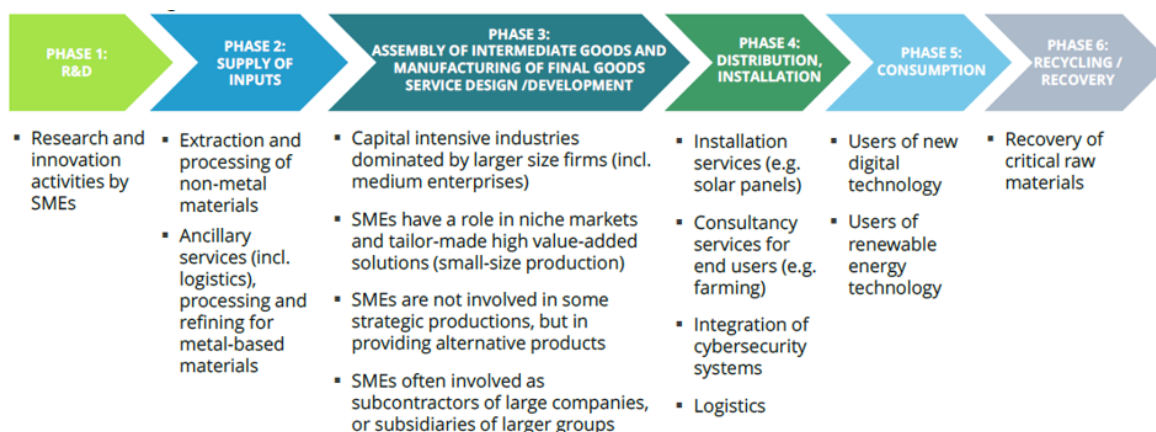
PHASE 1: R&D

PHASE 2: SUPPLY OF INPUTS

PHASE 3: ASSEMBLY OF INTERMEDIATE GOODS AND MANUFACTURING OF FINAL GOODS SERVICE DESIGN /DEVELOPMENT

PHASE 4: DISTRIBUTION, INSTALLATION

PHASE 5: CONSUMPTION

PHASE 6: RECYCLING / RECOVERY

▪ Research and innovation activities by SMEs

▪ Extraction and processing of non-metal materials

▪ Ancillary services (incl. logistics), processing and refining for metal-based materials

▪ Capital intensive industries dominated by larger size firms (incl. medium enterprises)

▪ SMEs have a role in niche markets and tailor-made high value-added solutions (small-size production)

▪ SMEs are not involved in some strategic productions, but in providing alternative products

▪ SMEs often involved as subcontractors of large companies, or subsidiaries of larger groups

▪ Installation services (e.g. solar panels)

▪ Consultancy services for end users (e.g. farming)

▪ Integration of cybersecurity systems

▪ Logistics

▪ Users of new digital technology

▪ Users of renewable energy technology

▪ Recovery of critical raw materials